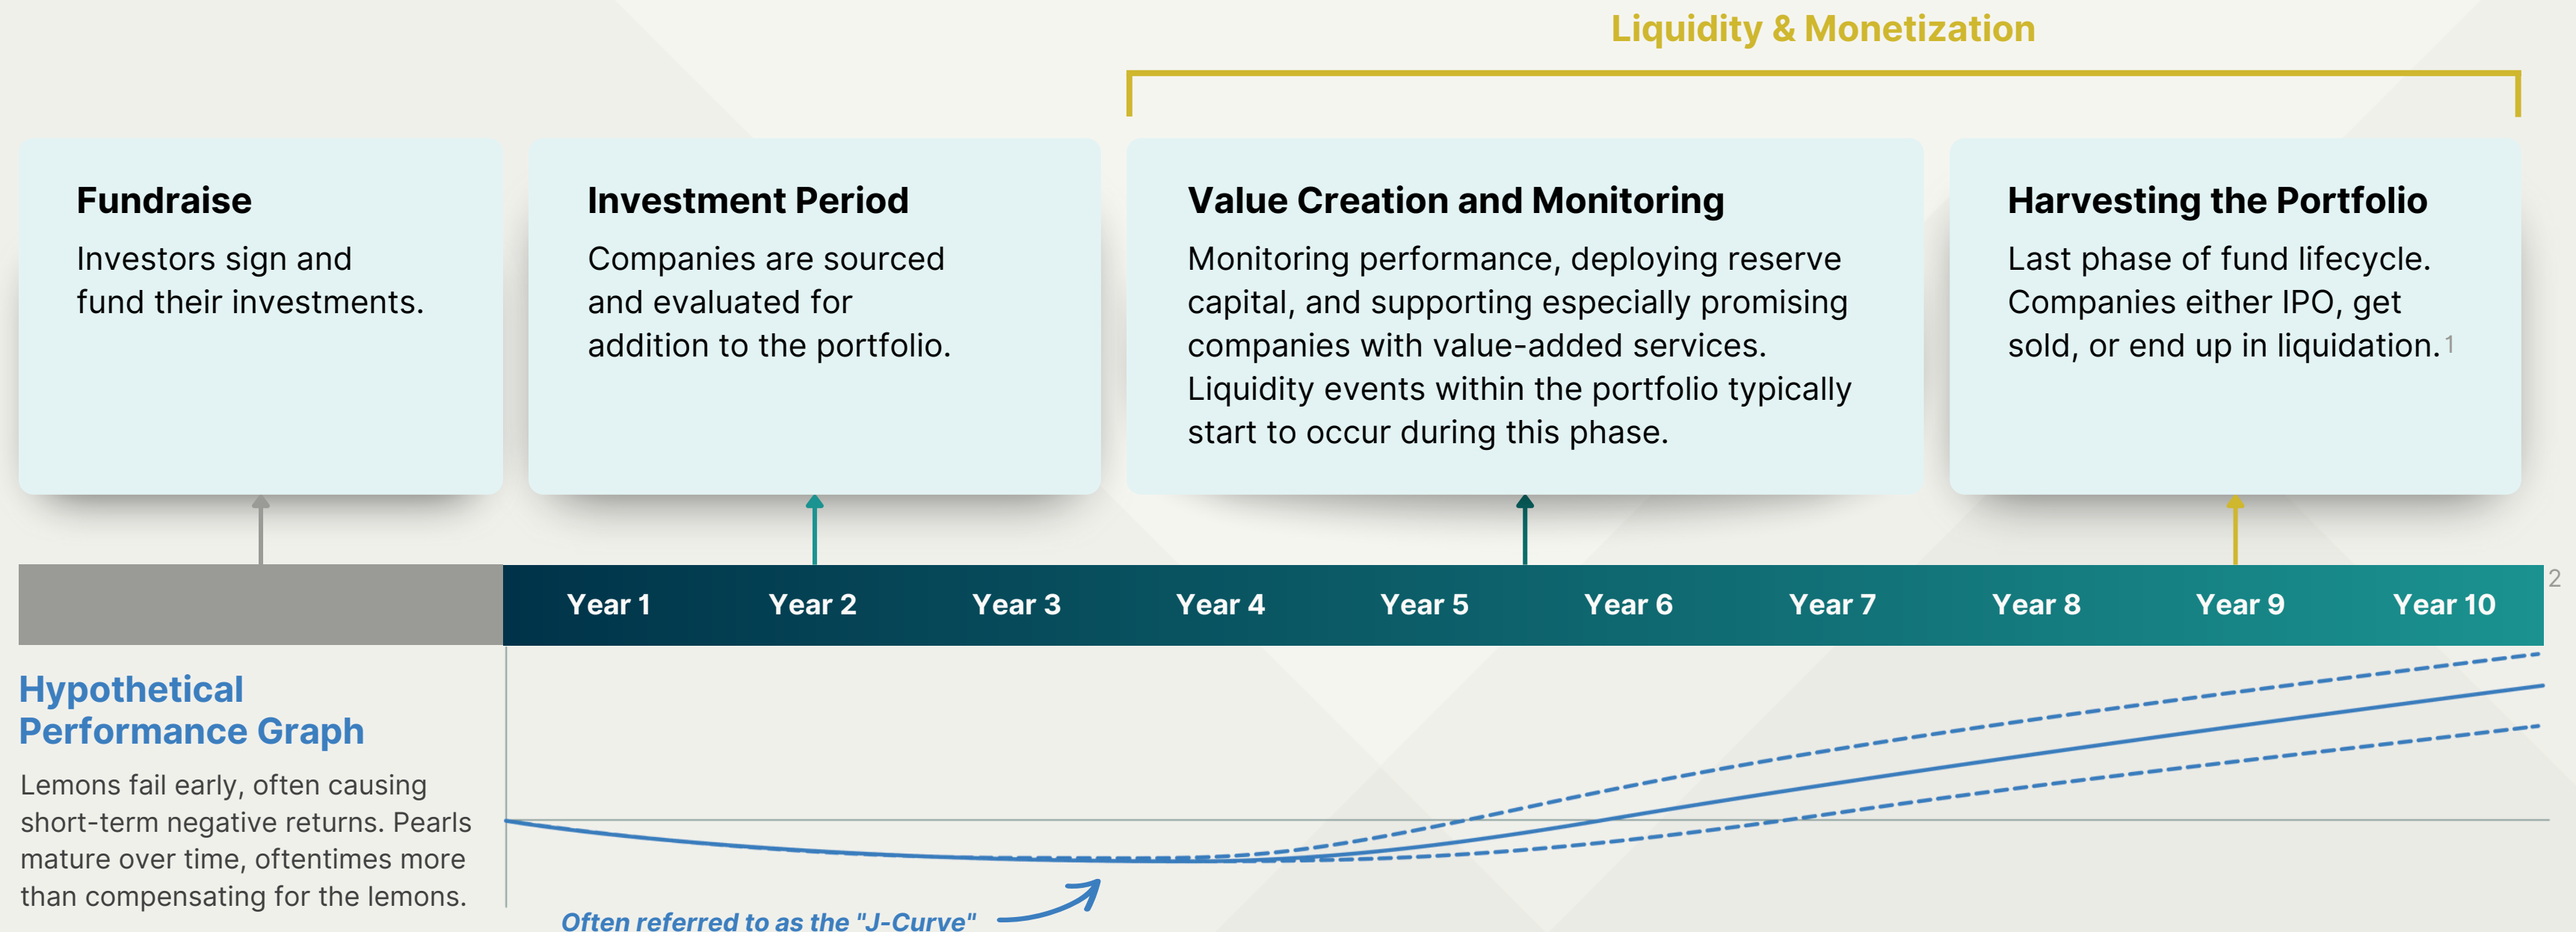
Liquidity & Monetization

Fundraise
Investors sign and fund their investments.

Investment Period
Companies are sourced and evaluated for addition to the portfolio.

Value Creation and Monitoring
Monitoring performance, deploying reserve capital, and supporting especially promising companies with value-added services. Liquidity events within the portfolio typically start to occur during this phase.

Harvesting the Portfolio
Last phase of fund lifecycle. Companies either IPO, get sold, or end up in liquidation.$^1$

| Year 1 | Year 2 | Year 3 | Year 4 | Year 5 | Year 6 | Year 7 | Year 8 | Year 9 | Year 10 |
|---|---|---|---|---|---|---|---|---|---|

2

Hypothetical Performance Graph
Lemons fail early, often causing short-term negative returns. Pearls mature over time, oftentimes more than compensating for the lemons.

Often referred to as the "J-Curve"